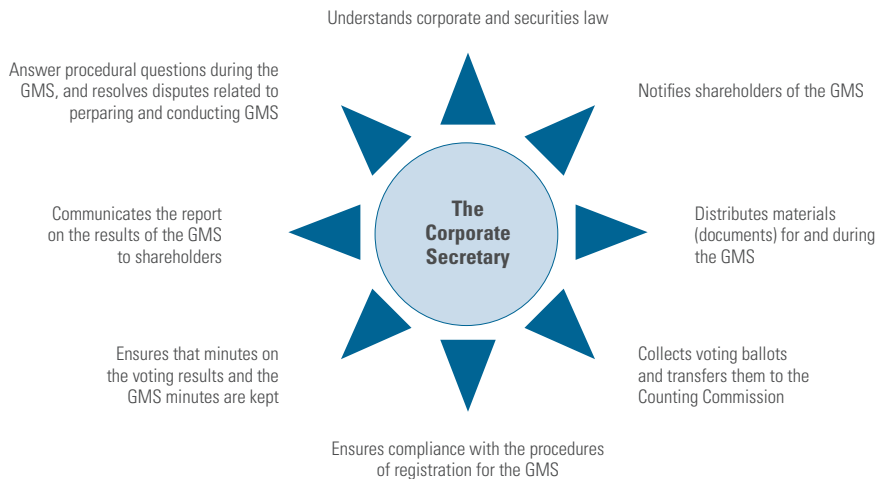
Understands corporate and securities law

Answer procedural questions during the GMS, and resolves disputes related to perparing and conducting GMS

Notifies shareholders of the GMS

Communicates the report on the results of the GMS to shareholders

The Corporate Secretary

Distributes materials (documents) for and during the GMS

Ensures that minutes on the voting results and the GMS minutes are kept

Collects voting ballots and transfers them to the Counting Commission

Ensures compliance with the procedures of registration for the GMS